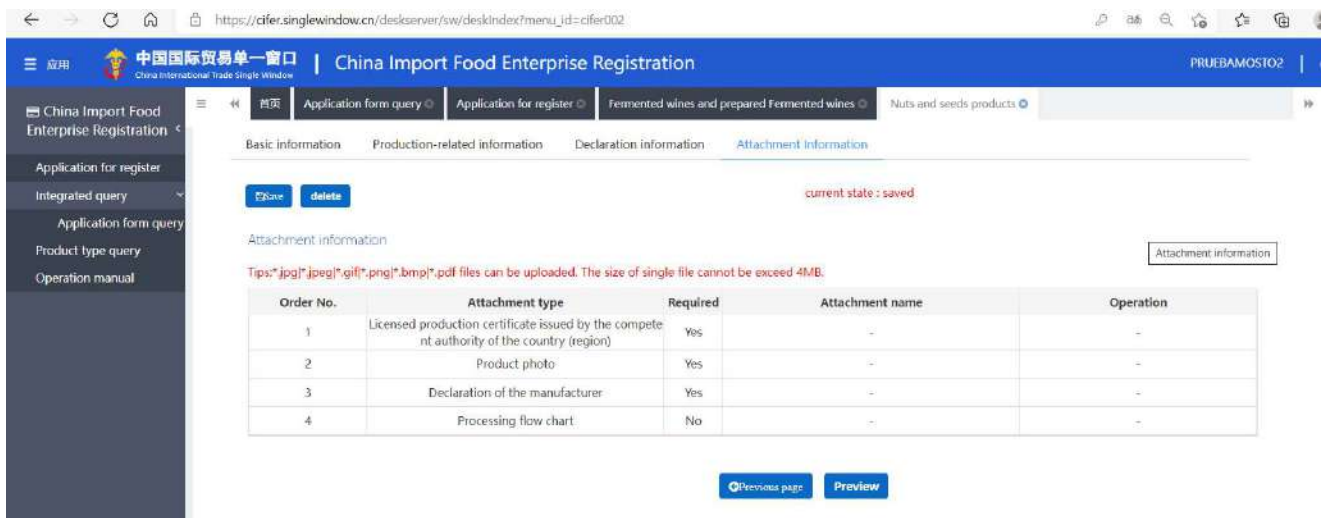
https://cifer.singlewindow.cn/deskserver/sw/deskIndex?menu_id=cifer002

应用 中国国际贸易单一窗口 China International Trade Single Window | China Import Food Enterprise Registration PRUEBAMOSTO2

China Import Food Enterprise Registration

Application for register
Integrated query
Application form query
Product type query
Operation manual

首页 Application form query Application for register Fermented wines and prepared Fermented wines Nuts and seeds products

Basic information Production-related information Declaration information Attachment Information

Save delete

current state : saved

Attachment information

Attachment information

Tips:*.jpg|*.jpeg|*.gif|*.png|*.bmp|*.pdf files can be uploaded. The size of single file cannot be exceed 4MB.

| Order No. | Attachment type | Required | Attachment name | Operation |
|---|---|---|---|---|
| 1 | Licensed production certificate issued by the competent authority of the country (region) | Yes | - | - |
| 2 | Product photo | Yes | - | - |
| 3 | Declaration of the manufacturer | Yes | - | - |
| 4 | Processing flow chart | No | - | - |

Previous page Preview